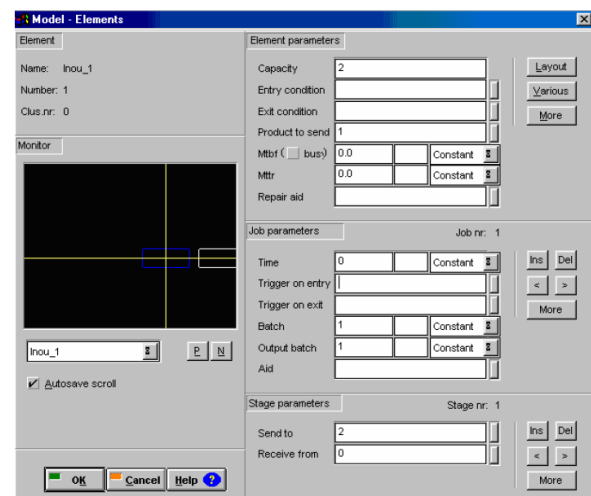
Model - Elements

Element

Name: Inou_1

Number: 1

Clus.nr: 0

Monitor

Inou_1

P N

Autosave scroll

OK Cancel Help ?

Element parameters

Capacity 2

Entry condition

Exit condition

Product to send 1

Mtbf ( busy) 0.0 Constant

Mttr 0.0 Constant

Repair aid

Layout

Various

More

Job parameters

Job nr: 1

Time 0 Constant

Trigger on entry

Trigger on exit

Batch 1 Constant

Output batch 1 Constant

Aid

Ins Del

< >

More

Stage parameters

Stage nr: 1

Send to 2

Receive from 0

Ins Del

< >

More